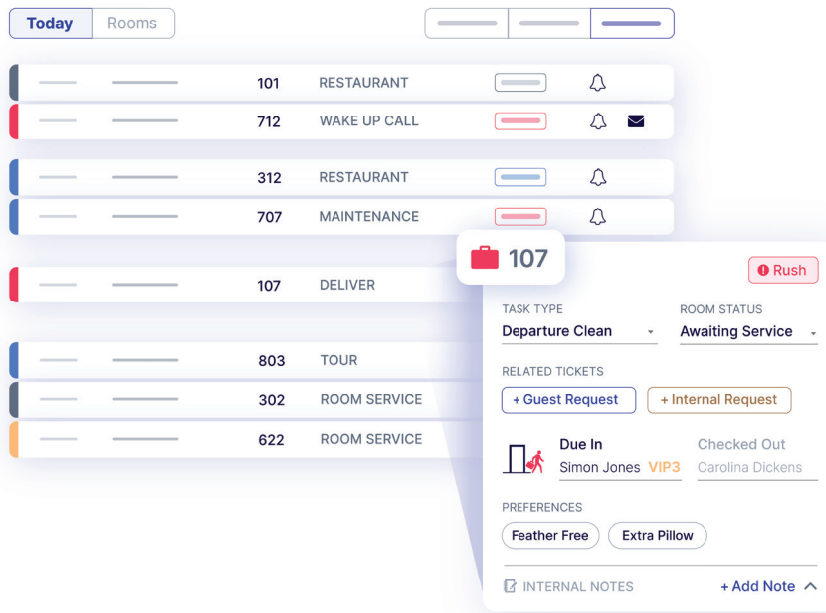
Today Rooms

101 RESTAURANT

712 WAKE UP CALL

312 RESTAURANT

707 MAINTENANCE

107 DELIVER

803 TOUR

302 ROOM SERVICE

622 ROOM SERVICE

107

Rush

TASK TYPE
Departure Clean

ROOM STATUS
Awaiting Service

RELATED TICKETS
+ Guest Request
+ Internal Request

Due In
Simon Jones VIP3

Checked Out
Carolina Dickens

PREFERENCES
Feather Free
Extra Pillow

INTERNAL NOTES
+ Add Note